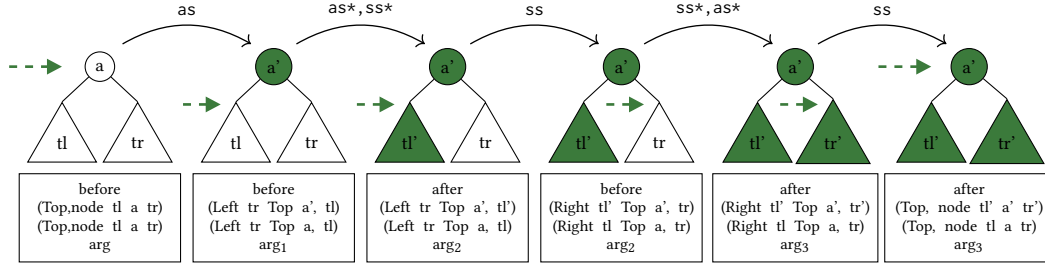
as
as*, ss*
ss
ss*, as*
ss

a
tl
tr

a'
tl
tr

a'
tl'
tr

a'
tl'
tr

a'
tl'
tr'

a'
tl'
tr'

before
(Top,node tl a tr)
(Top,node tl a tr)
arg

before
(Left tr Top a', tl)
(Left tr Top a, tl)
$arg_1$

after
(Left tr Top a', tl')
(Left tr Top a, tl)
$arg_2$

before
(Right tl' Top a', tr)
(Right tl Top a, tr)
$arg_2$

after
(Right tl' Top a', tr')
(Right tl Top a, tr)
$arg_3$

after
(Top, node tl' a' tr')
(Top, node tl a tr)
$arg_3$